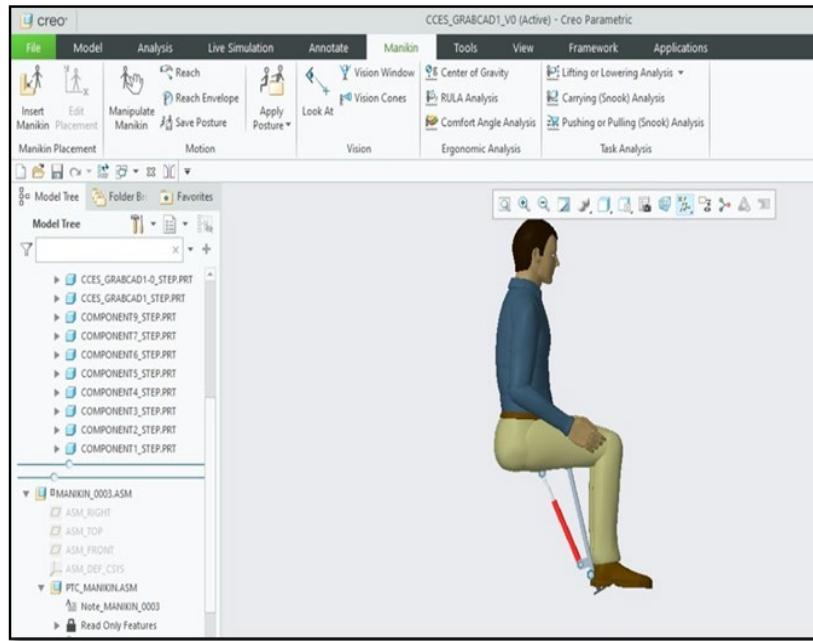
creo

CCES_GRABCAD1_V0 (Active) - Creo Parametric

File Model Analysis Live Simulation Annotate Manikin Tools View Framework Applications

Insert Manikin
Edit Placement
Manikin Placement

Manipulate Manikin
Reach
Reach Envelope
Save Posture
Motion

Apply Posture

Look At
Vision Window
Vision Cones
Vision

Center of Gravity
RULA Analysis
Comfort Angle Analysis
Ergonomic Analysis

Lifting or Lowering Analysis
Carrying (Snook) Analysis
Pushing or Pulling (Snook) Analysis
Task Analysis

Model Tree
Folder Br
Favorites

Model Tree

CCES_GRABCAD1-0_STEP.PRT
CCES_GRABCAD1_STEP.PRT
COMPONENT9_STEP.PRT
COMPONENT7_STEP.PRT
COMPONENT6_STEP.PRT
COMPONENT5_STEP.PRT
COMPONENT4_STEP.PRT
COMPONENT3_STEP.PRT
COMPONENT2_STEP.PRT
COMPONENT1_STEP.PRT

MANIKIN_0003.ASM
ASM_RIGHT
ASM_TOP
ASM_FRONT
ASM_DEF_CSYS
PTC_MANIKIN.ASM
Note_MANIKIN_0003
Read Only Features